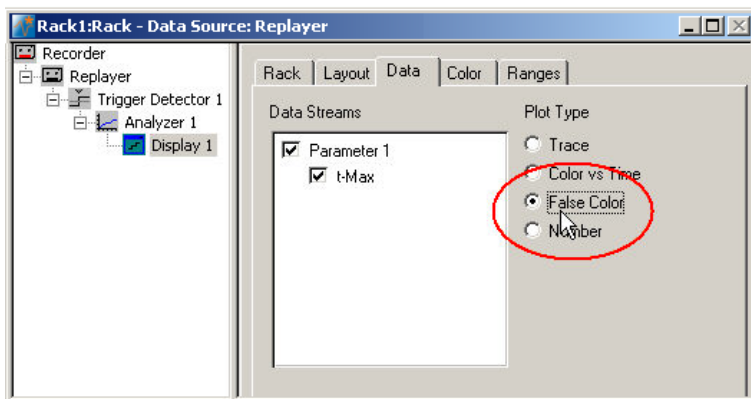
Rack1:Rack - Data Source: Replayer

Recorder
Replayer
Trigger Detector 1
Analyzer 1
Display 1

Rack
Layout
Data
Color
Ranges

Data Streams
Parameter 1
t-Max

Plot Type
Trace
Color vs Time
False Color
Number